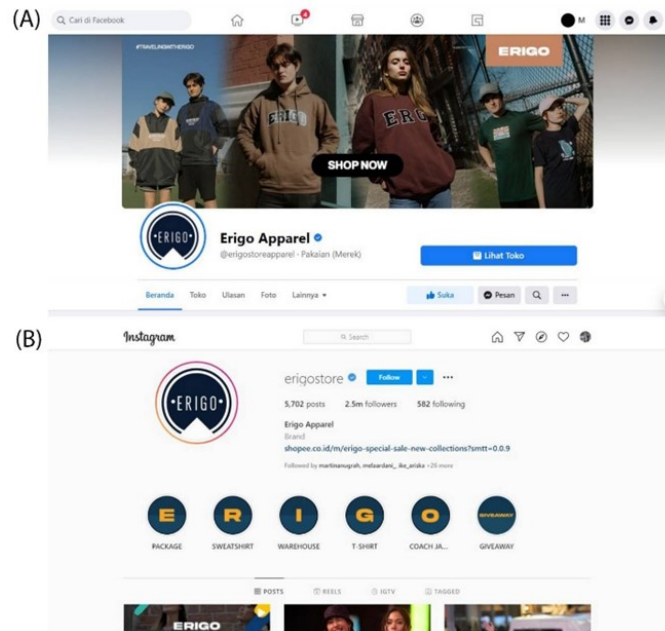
(A)

Cari di Facebook

6

M

#TRAVELINGWITHERIGO

ERIGO

ERIGO

SHOP NOW

ERIGO

Erigo Apparel

@erigostoreapparel · Pakaian (Merek)

Lihat Toko

Beranda Toko Ulasan Foto Lainnya

Suka Pesan ...

(B)

Instagram

Search

ERIGO

erigostore Follow ...

5,702 posts 2.5m followers 582 following

Erigo Apparel

Brand

shopee.co.id/m/erigo-special-sale-new-collections?smtt=0.0.9

Followed by martinanugrah, mefeardani_, iko_ariaka +25 more

E R I G O GIVEAWAY

PACKAGE SWEATSHIRT WAREHOUSE T-SHIRT COACH JA... GIVEAWAY

POSTS REELS IGTV TAGGED

ERIGO